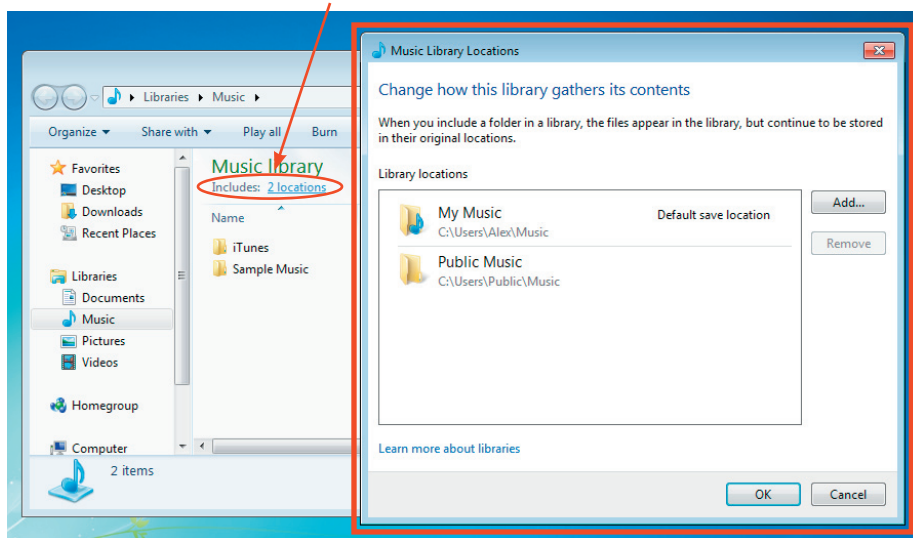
Libraries ▸ Music ▸

Organize ▾ Share with ▾ Play all Burn

Favorites
Desktop
Downloads
Recent Places

Libraries
Documents
Music
Pictures
Videos

Homegroup

Computer

Music library
Includes: 2 locations

Name

iTunes
Sample Music

2 items

Music Library Locations

Change how this library gathers its contents

When you include a folder in a library, the files appear in the library, but continue to be stored in their original locations.

Library locations

My Music
C:\Users\Alex\Music
Default save location

Public Music
C:\Users\Public\Music

Add...

Remove

Learn more about libraries

OK

Cancel